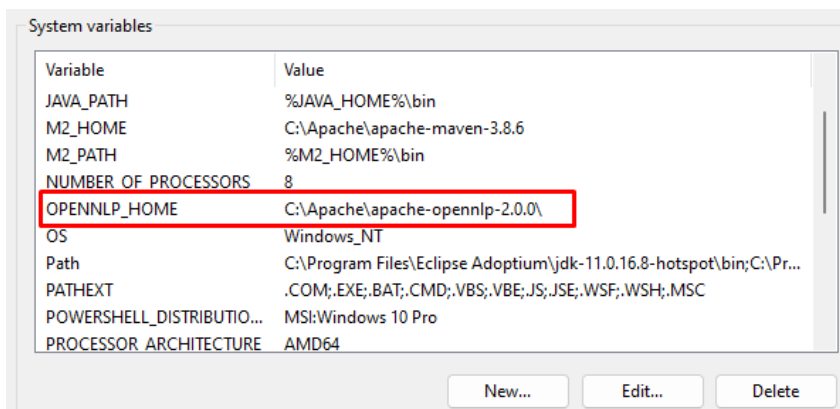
System variables

| Variable | Value |
|---|---|
| JAVA_PATH | %JAVA_HOME%\bin |
| M2_HOME | C:\Apache\apache-maven-3.8.6 |
| M2_PATH | %M2_HOME%\bin |
| NUMBER_OF_PROCESSORS | 8 |
| OPENNLP_HOME | C:\Apache\apache-opennlp-2.0.0\ |
| OS | Windows_NT |
| Path | C:\Program Files\Eclipse Adoptium\jdk-11.0.16.8-hotspot\bin;C:\Pr... |
| PATHEXT | .COM;.EXE;.BAT;.CMD;.VBS;.VBE;.JS;.JSE;.WSF;.WSH;.MSC |
| POWERSHELL_DISTRIBUTIO... | MSI:Windows 10 Pro |
| PROCESSOR_ARCHITECTURE | AMD64 |

New... Edit... Delete